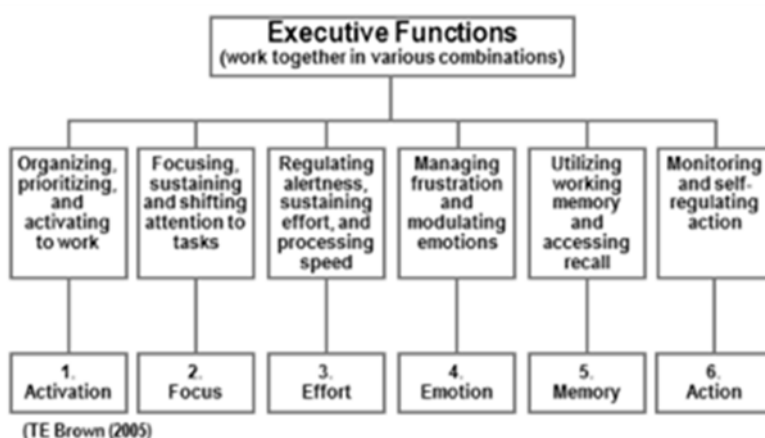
Executive Functions
(work together in various combinations)

Organizing, prioritizing, and activating to work

Focusing, sustaining and shifting attention to tasks

Regulating alertness, sustaining effort, and processing speed

Managing frustration and modulating emotions

Utilizing working memory and accessing recall

Monitoring and self-regulating action

1. Activation

2. Focus

3. Effort

4. Emotion

5. Memory

6. Action

(TE Brown (2005)